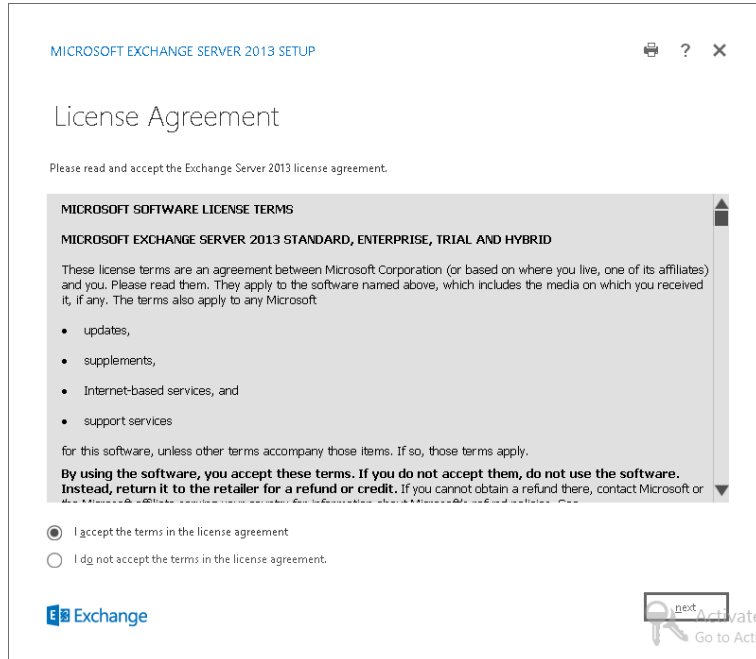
MICROSOFT EXCHANGE SERVER 2013 SETUP

? ✕

License Agreement

Please read and accept the Exchange Server 2013 license agreement.

MICROSOFT SOFTWARE LICENSE TERMS

MICROSOFT EXCHANGE SERVER 2013 STANDARD, ENTERPRISE, TRIAL AND HYBRID

These license terms are an agreement between Microsoft Corporation (or based on where you live, one of its affiliates) and you. Please read them. They apply to the software named above, which includes the media on which you received it, if any. The terms also apply to any Microsoft

- updates,
- supplements,
- Internet-based services, and
- support services

for this software, unless other terms accompany those items. If so, those terms apply.

**By using the software, you accept these terms. If you do not accept them, do not use the software. Instead, return it to the retailer for a refund or credit.** If you cannot obtain a refund there, contact Microsoft or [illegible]

I accept the terms in the license agreement

I do not accept the terms in the license agreement.

Exchange

next

Activate
Go to Acti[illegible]